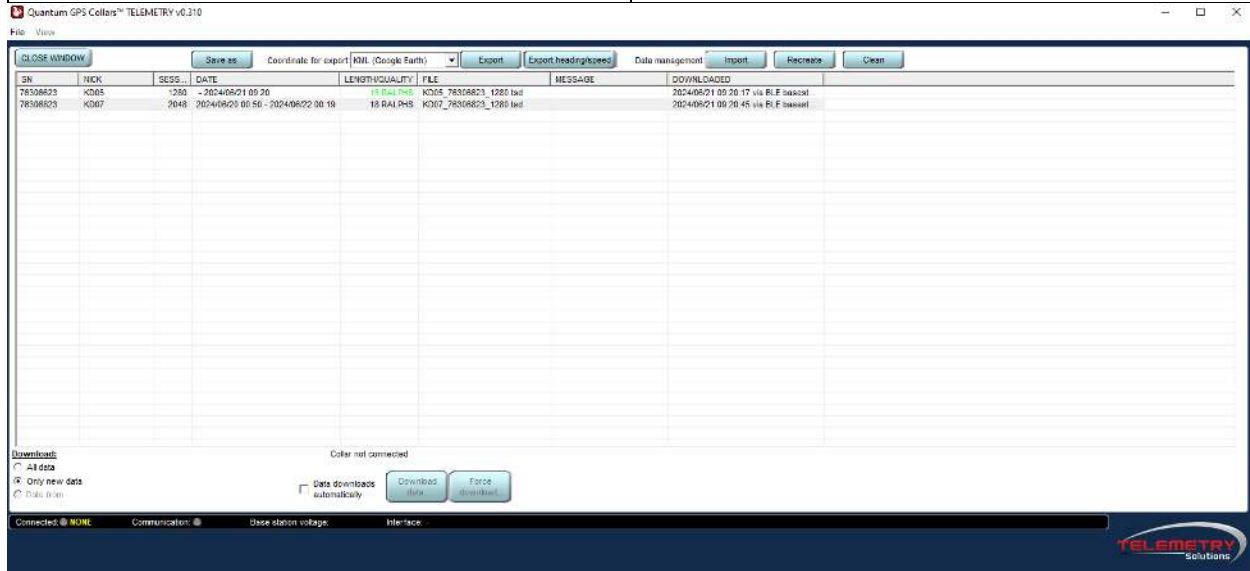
Quantum GPS Collars™ TELEMETRY v0.310

File View

CLOSE WINDOW

Save as

Coordinate for export KML (Google Earth)

Export

Export heading/speed

Data management

Import

Recreate

Clean

| SN | NICK | SESS... | DATE | LENGTH/QUALITY | FILE | MESSAGE | DOWNLOADED |
|---|---|---|---|---|---|---|---|
| 78308823 | KD05 | 1280 | - 2024/06/21 09:20 | 15 RALPHS | KD05_78308823_1280.tsd | | 2024/06/21 09:20:17 via BLE based... |
| 78308823 | KD07 | 2048 | 2024/06/20 00:50 - 2024/06/22 00:18 | 18 RALPHS | KD07_78308823_1280.tsd | | 2024/06/21 09:20:45 via BLE based... |

Download:
All data
Only new data
Data from

Collar not connected

Data downloads automatically

Download data

Force download

Connected: NONE Communication: Base station voltage: Interface: -

TELEMETRY Solutions